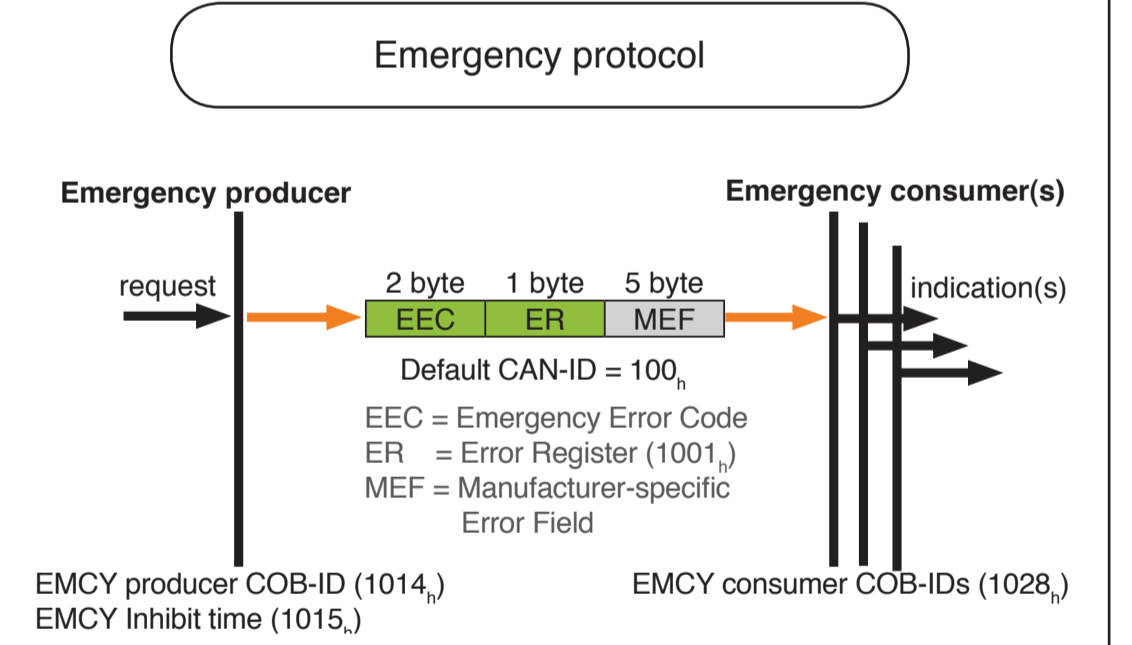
Emergency protocol

Emergency producer

Emergency consumer(s)

request

2 byte
1 byte
5 byte

EEC
ER
MEF

indication(s)

Default CAN-ID = $100_h$

EEC = Emergency Error Code
ER = Error Register ($1001_h$)
MEF = Manufacturer-specific Error Field

EMCY producer COB-ID ($1014_h$)
EMCY Inhibit time ($1015_h$)

EMCY consumer COB-IDs ($1028_h$)